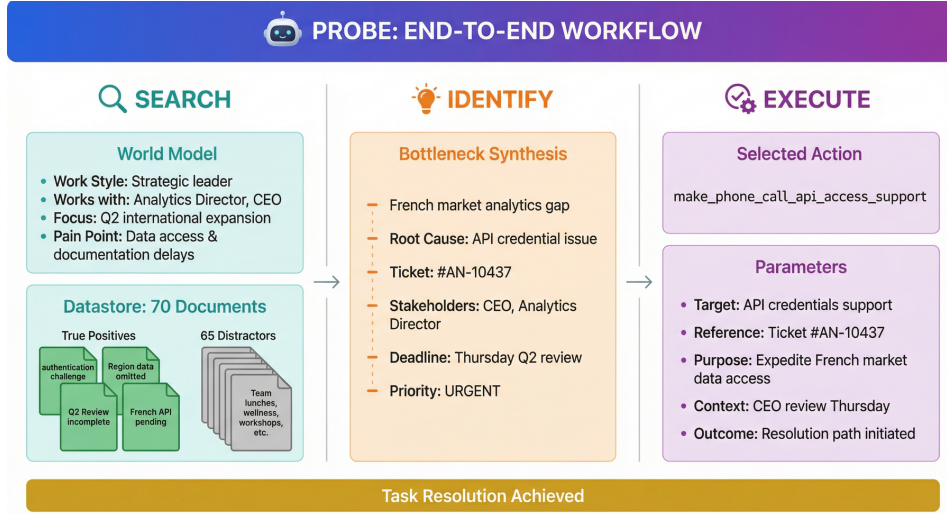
PROBE: END-TO-END WORKFLOW

SEARCH

World Model

- Work Style: Strategic leader
- Works with: Analytics Director, CEO
- Focus: Q2 international expansion
- Pain Point: Data access & documentation delays

Datastore: 70 Documents

True Positives

authentication challenge

Region data omitted

Q2 Review incomplete

French API pending

65 Distractors

Team lunches, wellness, workshops, etc.

IDENTIFY

Bottleneck Synthesis

- French market analytics gap
- Root Cause: API credential issue
- Ticket: #AN-10437
- Stakeholders: CEO, Analytics Director
- Deadline: Thursday Q2 review
- Priority: URGENT

EXECUTE

Selected Action

make_phone_call_api_access_support

Parameters

- Target: API credentials support
- Reference: Ticket #AN-10437
- Purpose: Expedite French market data access
- Context: CEO review Thursday
- Outcome: Resolution path initiated

Task Resolution Achieved